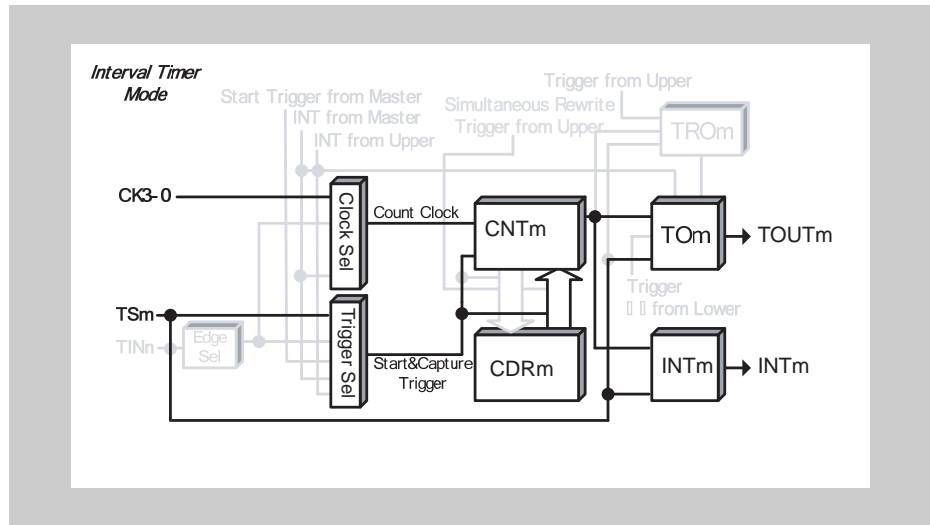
Interval Timer Mode

Start Trigger from Master

INT from Master

INT from Upper

Simultaneous Rewrite Trigger from Upper

Trigger from Upper

TROm

CK3-0

Clock Sel

Count Clock

CNTm

TOm

TOUTm

Trigger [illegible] from Lower

TSm

TINn

Edge Sel

Trigger Sel

Start&Capture Trigger

CDRm

INTm

INTm